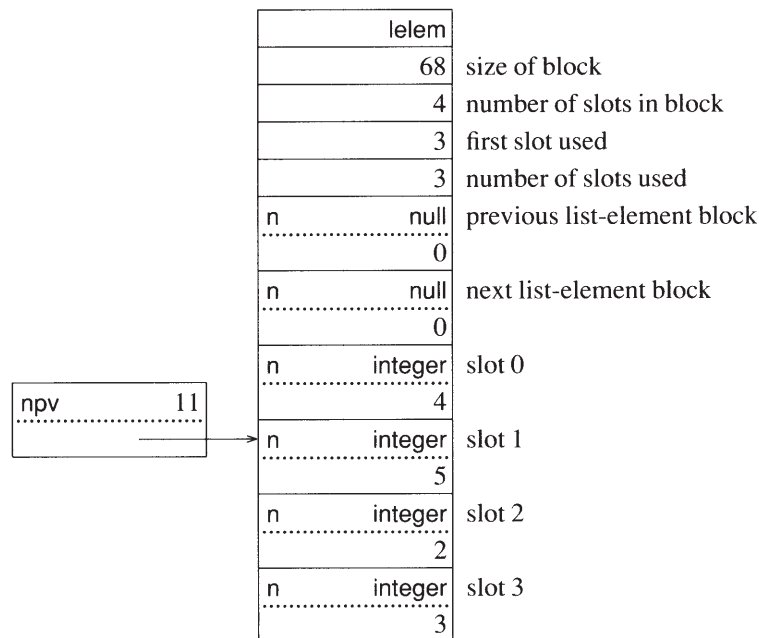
lelem
68 size of block
4 number of slots in block
3 first slot used
3 number of slots used
n null previous list-element block
0
n null next list-element block
0
n integer slot 0
4
npv 11
n integer slot 1
5
n integer slot 2
2
n integer slot 3
3